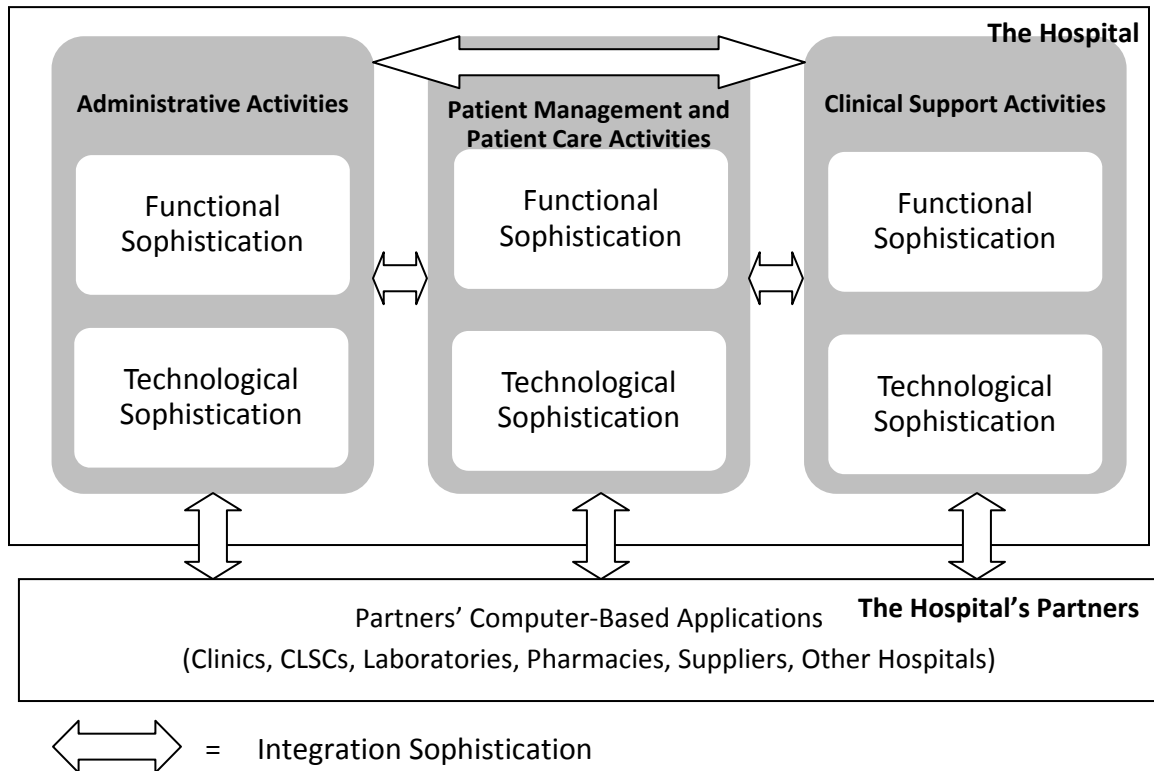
The Hospital

Administrative Activities

Functional Sophistication

Technological Sophistication

Patient Management and Patient Care Activities

Functional Sophistication

Technological Sophistication

Clinical Support Activities

Functional Sophistication

Technological Sophistication

The Hospital's Partners

Partners' Computer-Based Applications

(Clinics, CLSCs, Laboratories, Pharmacies, Suppliers, Other Hospitals)

= Integration Sophistication